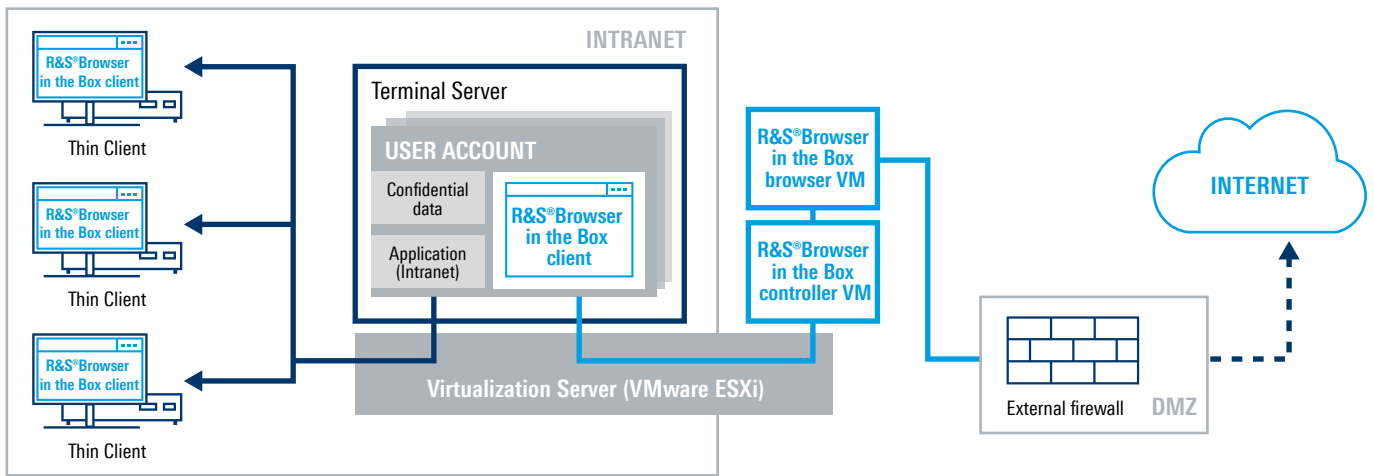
INTRANET

R&S®Browser in the Box client

Thin Client

R&S®Browser in the Box client

Thin Client

R&S®Browser in the Box client

Thin Client

Terminal Server

USER ACCOUNT

Confidential data

Application (Intranet)

R&S®Browser in the Box client

R&S®Browser in the Box browser VM

R&S®Browser in the Box controller VM

Virtualization Server (VMware ESXi)

INTERNET

External firewall

DMZ